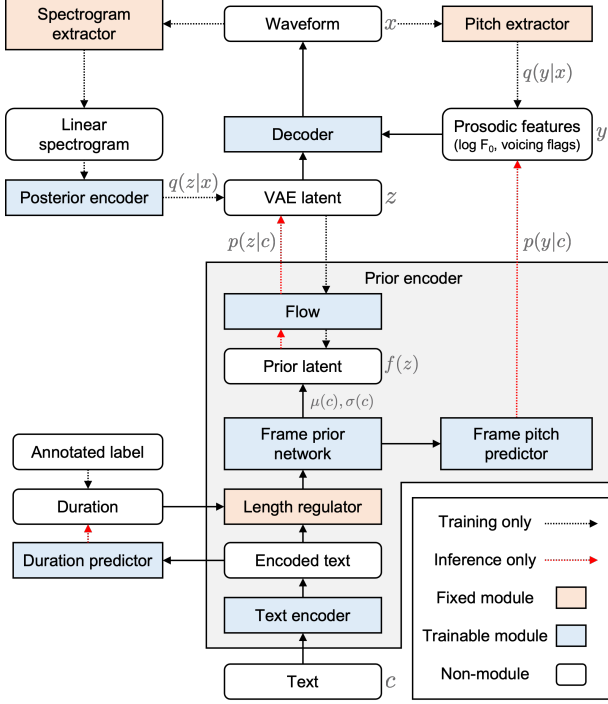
Spectrogram extractor

Waveform $x$

Pitch extractor

$q(y|x)$

Linear spectrogram

Decoder

Prosodic features (log $F_0$, voicing flags) $y$

Posterior encoder

$q(z|x)$

VAE latent $z$

$p(z|c)$

$p(y|c)$

Prior encoder

Flow

Prior latent $f(z)$

$\mu(c), \sigma(c)$

Annotated label

Frame prior network

Frame pitch predictor

Duration

Length regulator

Training only

Inference only

Duration predictor

Encoded text

Fixed module

Text encoder

Trainable module

Non-module

Text $c$